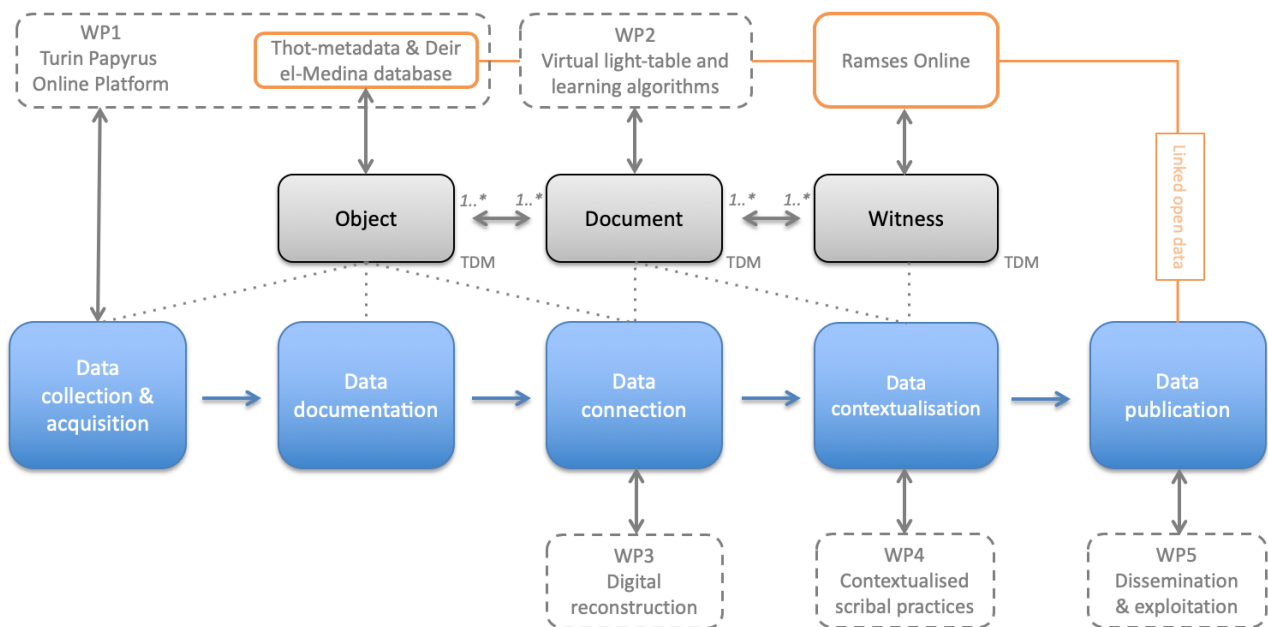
WP1
Turin Papyrus
Online Platform

Thot-metadata & Deir el-Medina database

WP2
Virtual light-table and learning algorithms

Ramses Online

Linked open data

Object

1..*

1..*

Document

1..*

1..*

Witness

TDM

TDM

TDM

Data collection & acquisition

Data documentation

Data connection

Data contextualisation

Data publication

WP3
Digital reconstruction

WP4
Contextualised scribal practices

WP5
Dissemination & exploitation